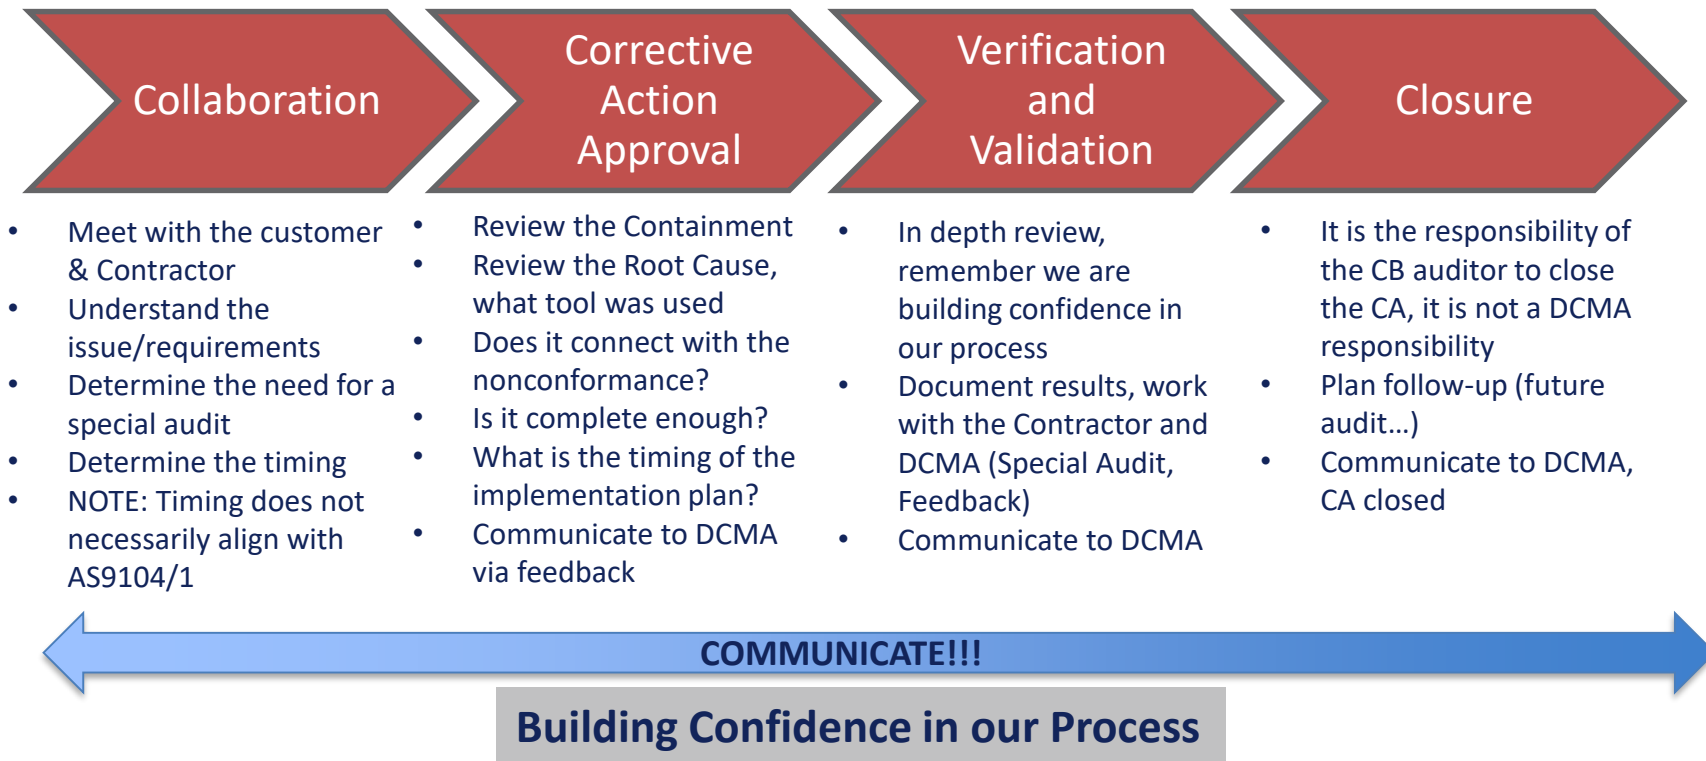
Collaboration

- Meet with the customer & Contractor
- Understand the issue/requirements
- Determine the need for a special audit
- Determine the timing
- NOTE: Timing does not necessarily align with AS9104/1

Corrective Action Approval

- Review the Containment
- Review the Root Cause, what tool was used
- Does it connect with the nonconformance?
- Is it complete enough?
- What is the timing of the implementation plan?
- Communicate to DCMA via feedback

Verification and Validation

- In depth review, remember we are building confidence in our process
- Document results, work with the Contractor and DCMA (Special Audit, Feedback)
- Communicate to DCMA

Closure

- It is the responsibility of the CB auditor to close the CA, it is not a DCMA responsibility
- Plan follow-up (future audit…)
- Communicate to DCMA, CA closed

COMMUNICATE!!!

Building Confidence in our Process